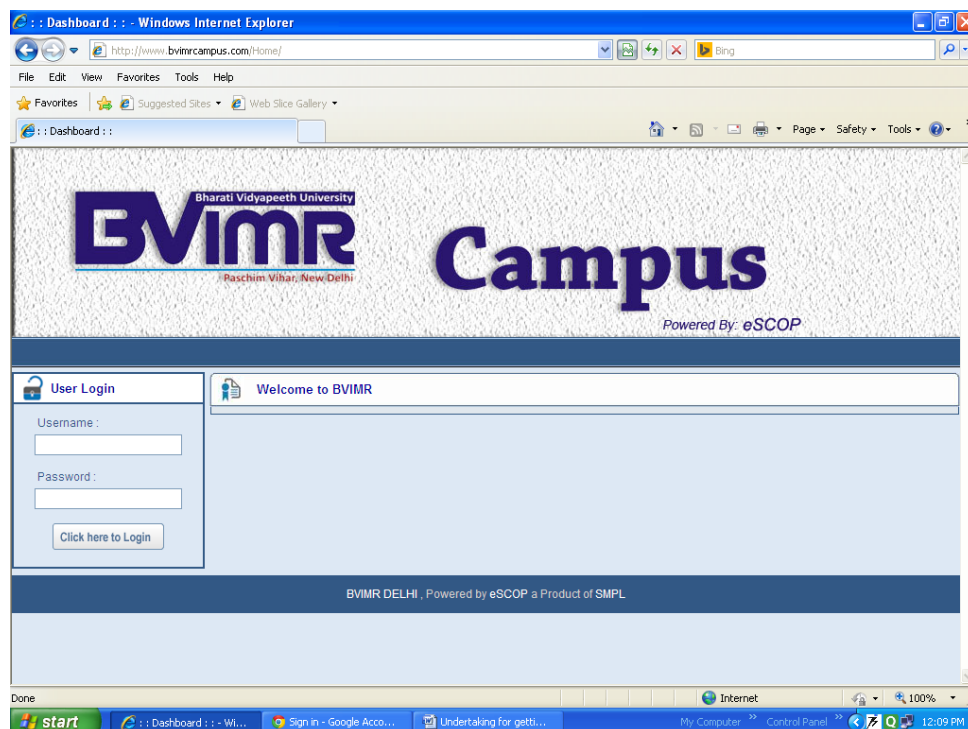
: : Dashboard : : - Windows Internet Explorer

http://www.bvimrcampus.com/Home/

Bing

File Edit View Favorites Tools Help

Favorites Suggested Sites Web Slice Gallery

: : Dashboard : :

Page Safety Tools

Bharati Vidyapeeth University
BVIMR
Paschim Vihar, New Delhi

Campus

Powered By: eSCOP

User Login

Username :

Password :

Click here to Login

Welcome to BVIMR

BVIMR DELHI , Powered by eSCOP a Product of SMPL

Done

Internet

100%

start

: : Dashboard : : - Wi...

Sign in - Google Acco...

Undertaking for getti...

My Computer

Control Panel

12:09 PM